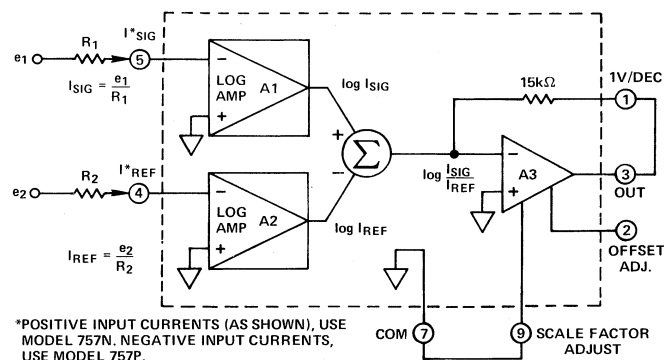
$e_1$
$R_1$
$I^*_{SIG}$
5
$I_{SIG} = \frac{e_1}{R_1}$
$-$
LOG AMP
A1
$+$
$\log I_{SIG}$
$+$
$\Sigma$
$-$
15k$\Omega$
1V/DEC
1
$\log \frac{I_{SIG}}{I_{REF}}$
$-$
A3
$+$
3
OUT
$e_2$
$R_2$
$I^*_{REF}$
4
$-$
LOG AMP
A2
$+$
$\log I_{REF}$
$I_{REF} = \frac{e_2}{R_2}$
2
OFFSET ADJ.
COM
7
9
SCALE FACTOR ADJUST

*POSITIVE INPUT CURRENTS (AS SHOWN), USE MODEL 757N. NEGATIVE INPUT CURRENTS, USE MODEL 757P.